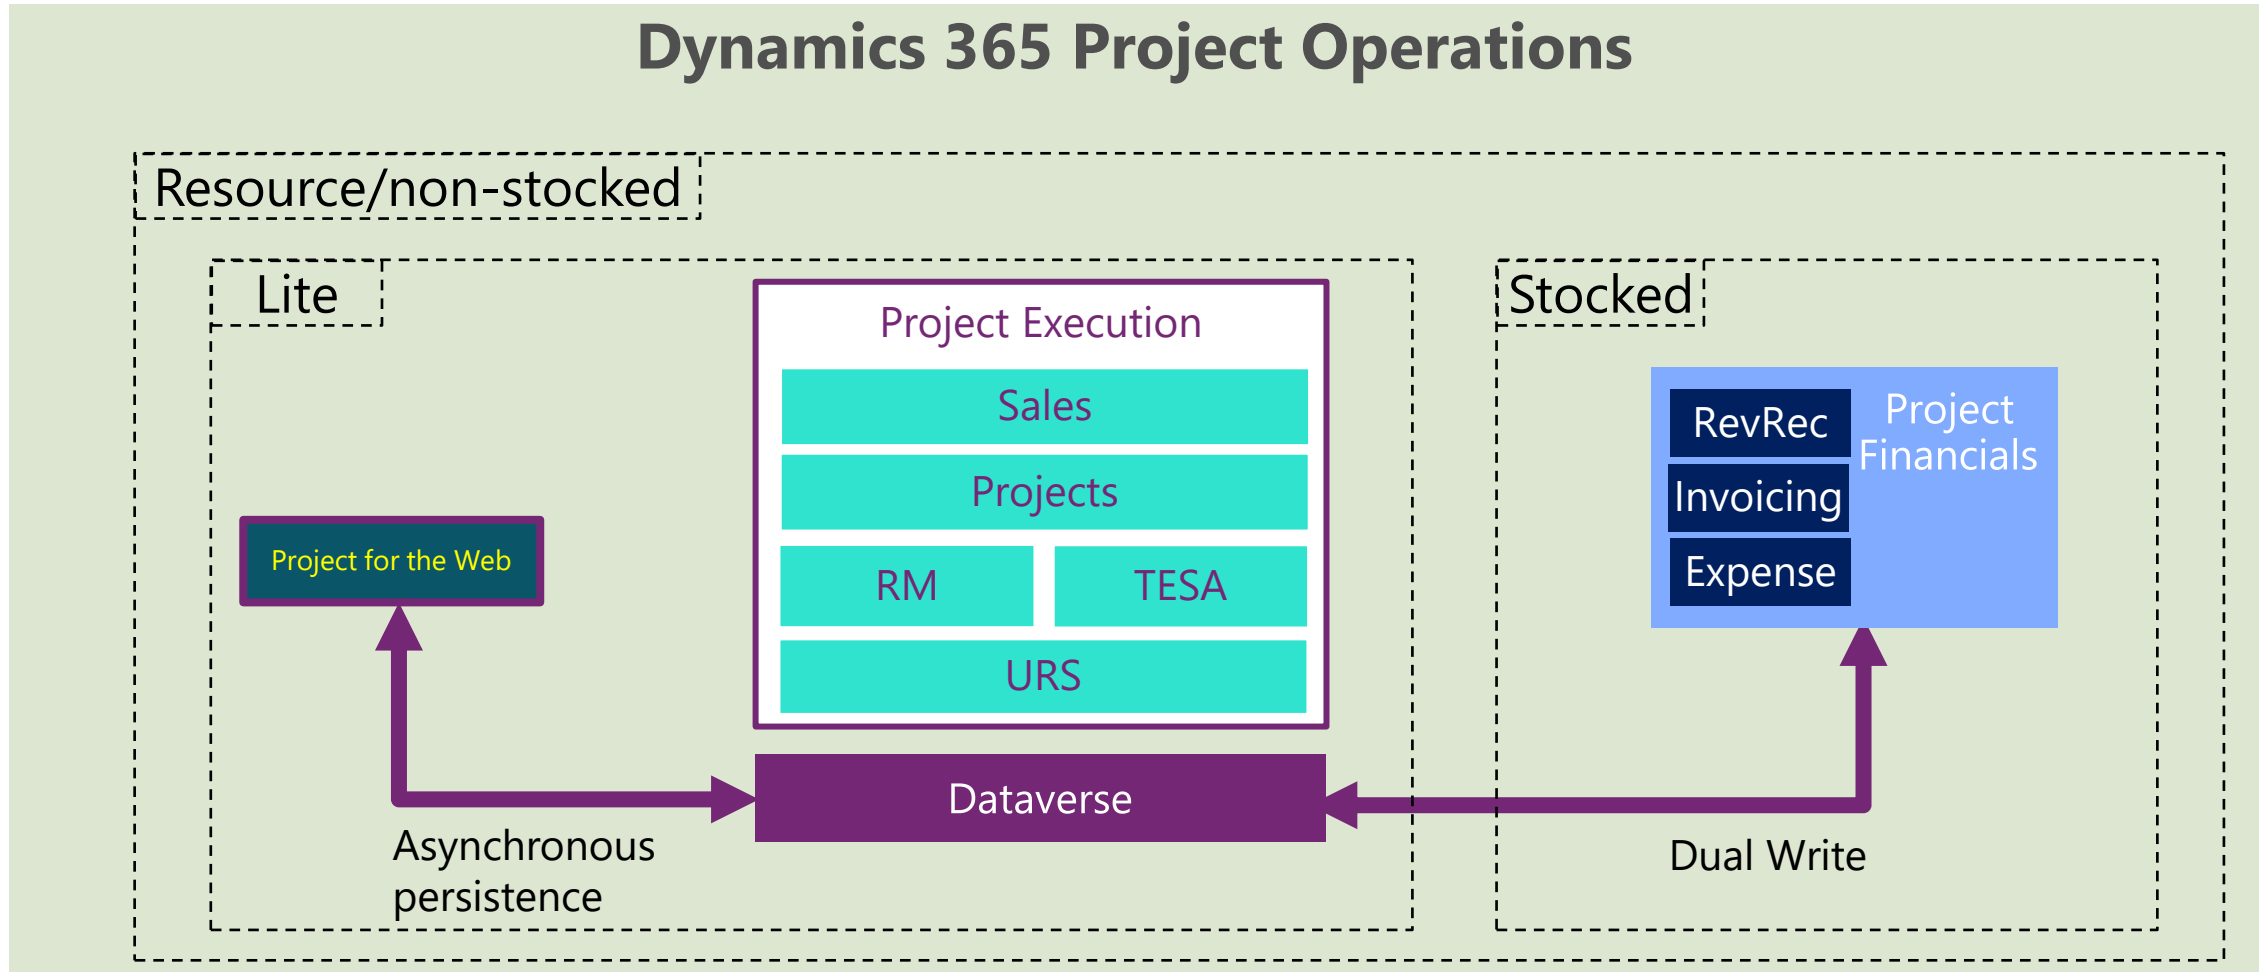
Dynamics 365 Project Operations

Resource/non-stocked

Lite

Project Execution

Sales

Projects

RM

TESA

URS

Project for the Web

Dataverse

Asynchronous persistence

Stocked

RevRec

Invoicing

Expense

Project Financials

Dual Write